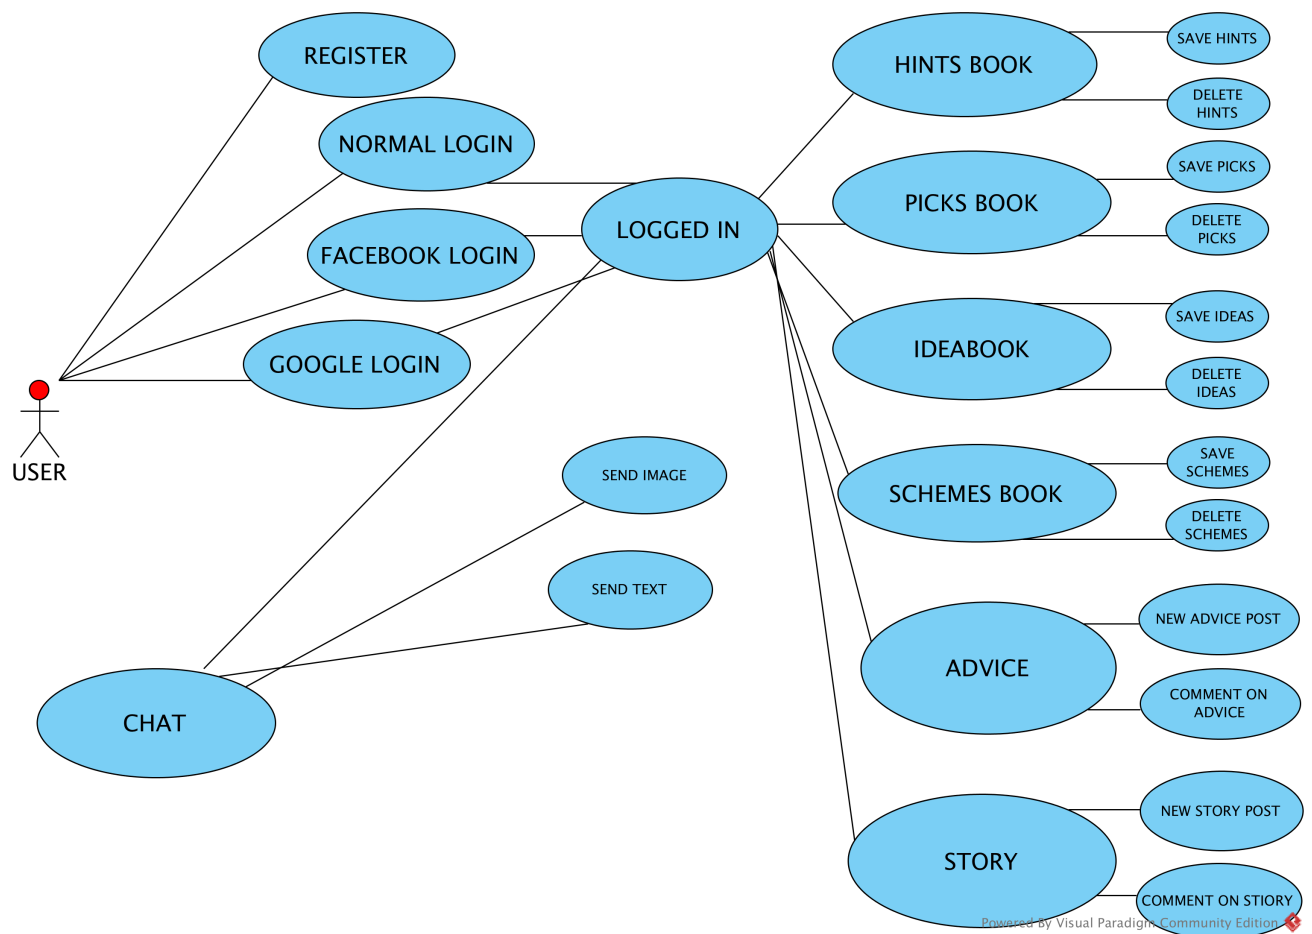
REGISTER

NORMAL LOGIN

FACEBOOK LOGIN

GOOGLE LOGIN

USER

LOGGED IN

HINTS BOOK

SAVE HINTS

DELETE HINTS

PICKS BOOK

SAVE PICKS

DELETE PICKS

IDEABOOK

SAVE IDEAS

DELETE IDEAS

SCHEMES BOOK

SAVE SCHEMES

DELETE SCHEMES

SEND IMAGE

SEND TEXT

CHAT

ADVICE

NEW ADVICE POST

COMMENT ON ADVICE

STORY

NEW STORY POST

COMMENT ON STIORY

Powered By Visual Paradigm Community Edition